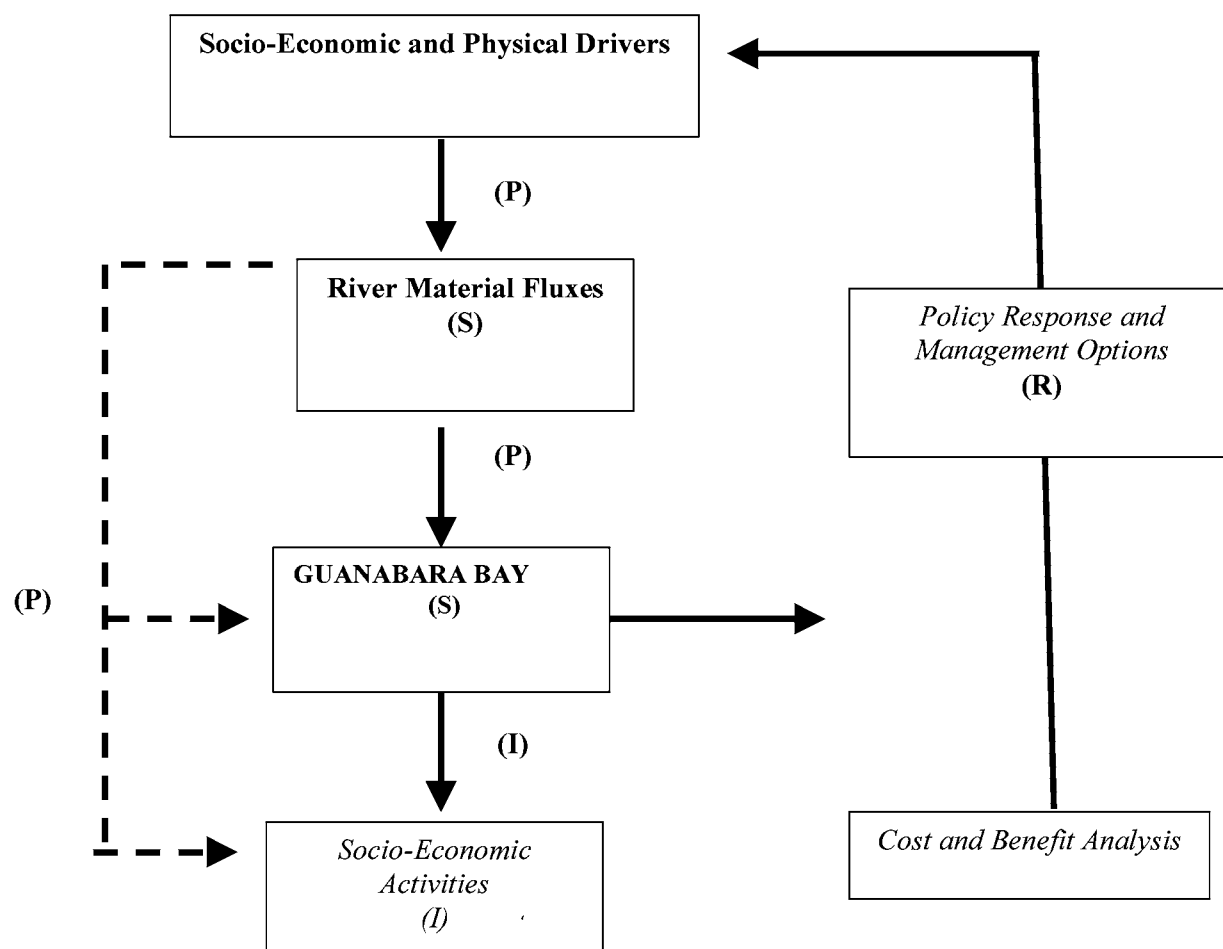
Socio-Economic and Physical Drivers

(P)

River Material Fluxes
(S)

Policy Response and Management Options
(R)

(P)

(P)

GUANABARA BAY
(S)

(I)

Socio-Economic Activities
(I)

Cost and Benefit Analysis